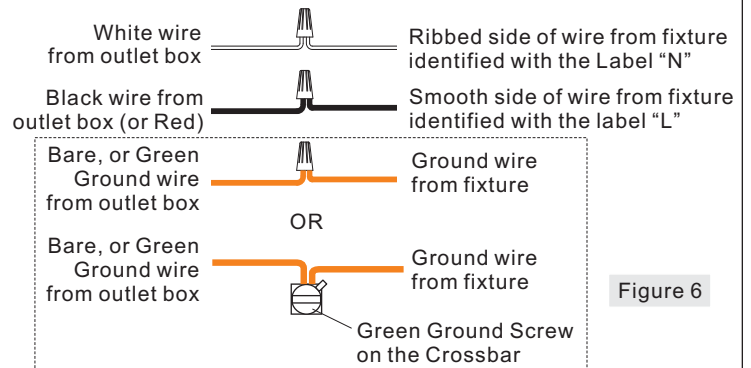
White wire from outlet box

Ribbed side of wire from fixture identified with the Label "N"

Black wire from outlet box (or Red)

Smooth side of wire from fixture identified with the label "L"

Bare, or Green Ground wire from outlet box

Ground wire from fixture

OR

Bare, or Green Ground wire from outlet box

Ground wire from fixture

Figure 6

Green Ground Screw on the Crossbar